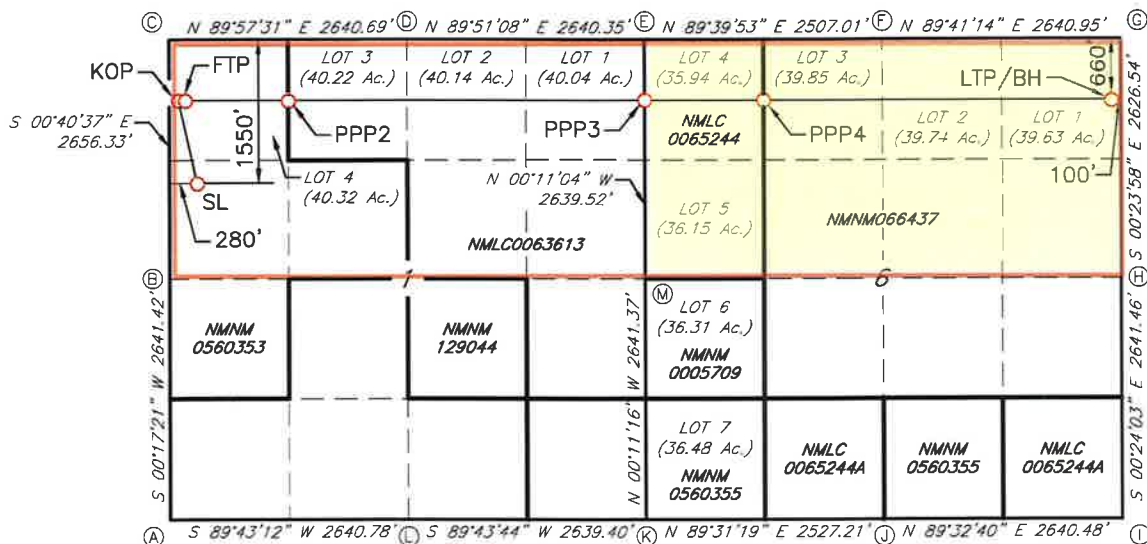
Ⓒ N 89°57'31" E 2640.69' Ⓓ N 89°51'08" E 2640.35' Ⓔ N 89°39'53" E 2507.01' Ⓕ N 89°41'14" E 2640.95' Ⓖ

KOP
FTP
LOT 3 (40.22 Ac.)
LOT 2 (40.14 Ac.)
LOT 1 (40.04 Ac.)
LOT 4 (35.94 Ac.)
LOT 3 (39.85 Ac.)
660'
LTP/BH

S 00°40'37" E 2656.33'
1550'
PPP2
PPP3
NMLC 0065244
PPP4
LOT 2 (39.74 Ac.)
LOT 1 (39.63 Ac.)
S 00°23'58" E 2626.54'

LOT 4 (40.32 Ac.)
N 00°11'04" W 2639.52'
100'
SL
LOT 5 (36.15 Ac.)
NMNM066437
280'
NMLC0063613

Ⓑ 1 6 Ⓗ

Ⓜ
LOT 6 (36.31 Ac.)
S 00°17'21" W 2641.42'
NMNM 0560353
NMNM 129044
W 2641.37'
NMNM 0005709
E 2641.46'

N 00°11'16"
LOT 7 (36.48 Ac.)
NMNM 0560355
NMLC 0065244A
NMNM 0560355
NMLC 0065244A
S 00°24'03"

Ⓐ S 89°43'12" W 2640.78' Ⓛ S 89°43'44" W 2639.40' Ⓚ N 89°31'19" E 2527.21' Ⓙ N 89°32'40" E 2640.48' Ⓘ